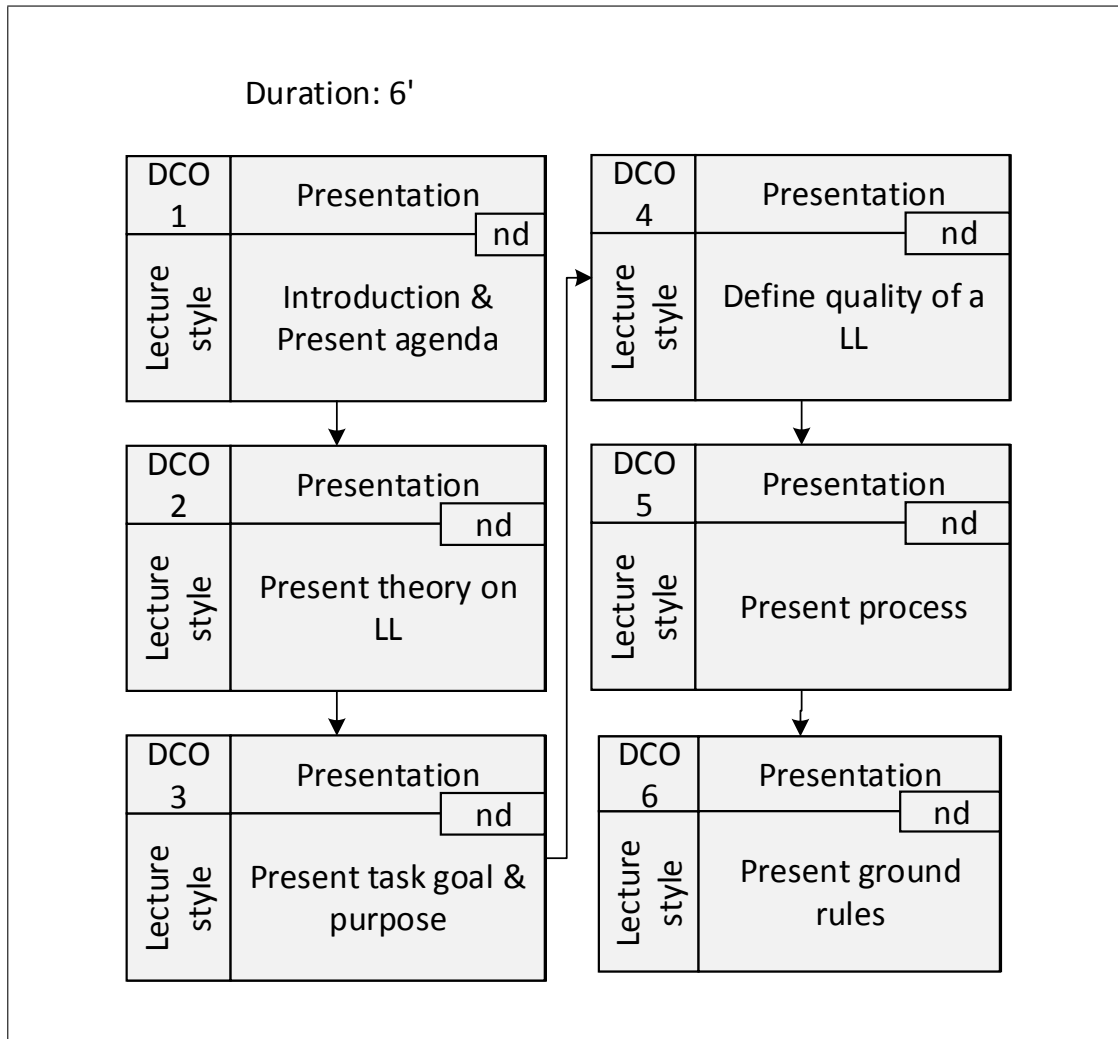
Duration: 6'

DCO 1
Presentation
nd
Lecture style
Introduction & Present agenda

DCO 2
Presentation
nd
Lecture style
Present theory on LL

DCO 3
Presentation
nd
Lecture style
Present task goal & purpose

DCO 4
Presentation
nd
Lecture style
Define quality of a LL

DCO 5
Presentation
nd
Lecture style
Present process

DCO 6
Presentation
nd
Lecture style
Present ground rules